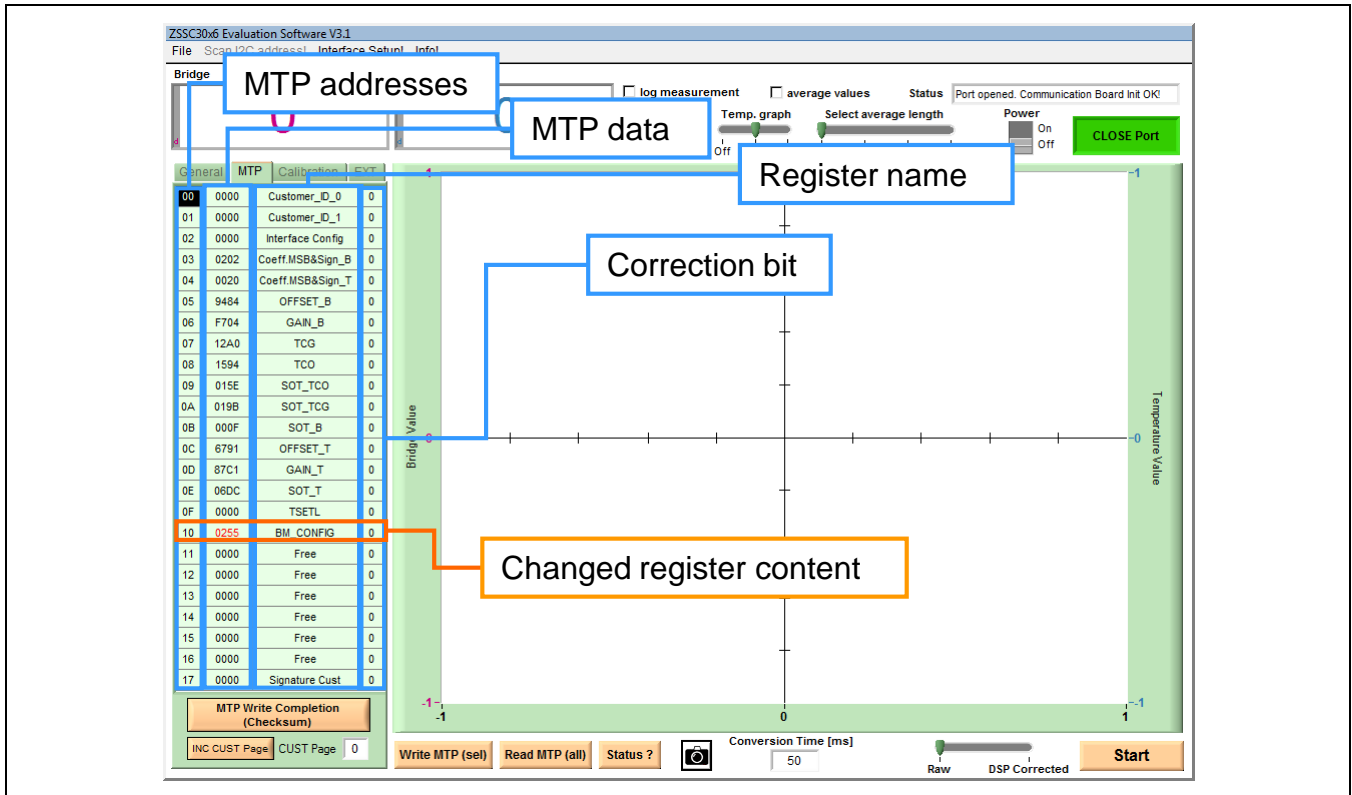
ZSSC30x6 Evaluation Software V3.1

File Scan I2C address! Interface Setup! Info!

Bridge

MTP addresses

MTP data

Register name

Correction bit

Changed register content

log measurement

average values

Status Port opened. Communication Board Init OK!

Temp. graph

Select average length

Power

On

Off

Off

CLOSE Port

General MTP Calibration EXT

| | | | |
|---|---|---|---|
| 00 | 0000 | Customer_ID_0 | 0 |
| 01 | 0000 | Customer_ID_1 | 0 |
| 02 | 0000 | Interface Config | 0 |
| 03 | 0202 | Coeff.MSB&Sign_B | 0 |
| 04 | 0020 | Coeff.MSB&Sign_T | 0 |
| 05 | 9484 | OFFSET_B | 0 |
| 06 | F704 | GAIN_B | 0 |
| 07 | 12A0 | TCG | 0 |
| 08 | 1594 | TCO | 0 |
| 09 | 015E | SOT_TCO | 0 |
| 0A | 019B | SOT_TCG | 0 |
| 0B | 000F | SOT_B | 0 |
| 0C | 6791 | OFFSET_T | 0 |
| 0D | 87C1 | GAIN_T | 0 |
| 0E | 06DC | SOT_T | 0 |
| 0F | 0000 | TSETL | 0 |
| 10 | 0255 | BM_CONFIG | 0 |
| 11 | 0000 | Free | 0 |
| 12 | 0000 | Free | 0 |
| 13 | 0000 | Free | 0 |
| 14 | 0000 | Free | 0 |
| 15 | 0000 | Free | 0 |
| 16 | 0000 | Free | 0 |
| 17 | 0000 | Signature Cust | 0 |

MTP Write Completion (Checksum)

INC CUST Page CUST Page 0

Bridge Value

Temperature Value

1 1 0 0 -1 -1 -1 0 1

Write MTP (sel) Read MTP (all) Status ?

Conversion Time [ms]

50

Raw DSP Corrected

Start